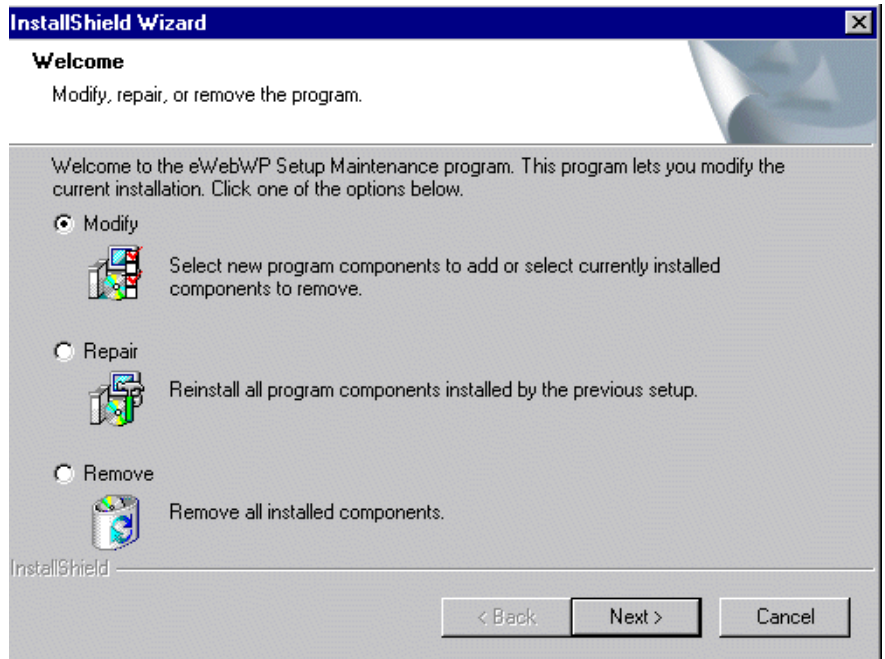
InstallShield Wizard

Welcome

Modify, repair, or remove the program.

Welcome to the eWebWP Setup Maintenance program. This program lets you modify the current installation. Click one of the options below.

Modify

Select new program components to add or select currently installed components to remove.

Repair

Reinstall all program components installed by the previous setup.

Remove

Remove all installed components.

InstallShield

< Back Next > Cancel